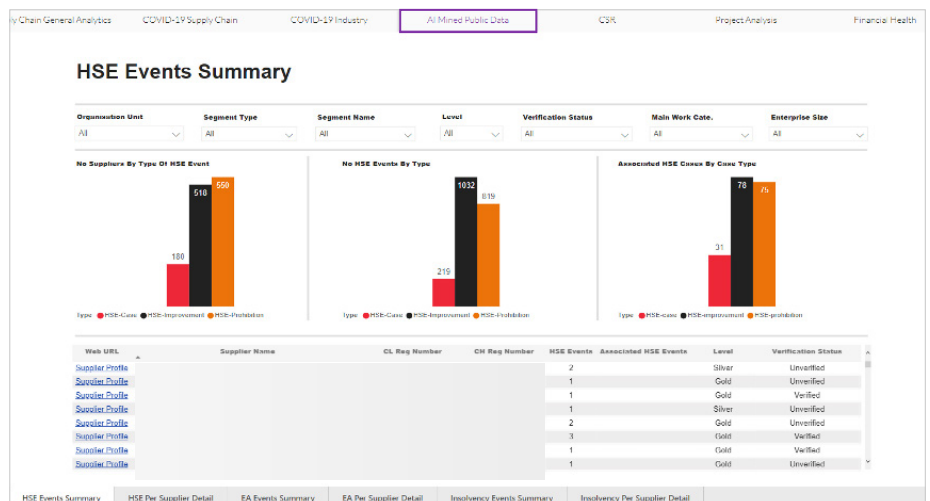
y Chain General Analytics | COVID-19 Supply Chain | COVID-19 Industry | AI Mined Public Data | CSR | Project Analysis | Financial Health

HSE Events Summary

Organisation Unit: All
Segment Type: All
Segment Name: All
Level: All
Verification Status: All
Main Work Cate.: All
Enterprise Size: All

No Suppliers By Type Of HSE Event
180 510 550
Type ● HSE-Case ● HSE-Improvement ● HSE-Prohibition

No HSE Events By Type
219 1032 819
Type ● HSE-Case ● HSE-Improvement ● HSE-Prohibition

Associated HSE Cases By Case Type
31 78 75
Type ● HSE-case ● HSE-improvement ● HSE-prohibition

| Web URL | Supplier Name | CL Reg Number | CH Reg Number | HSE Events | Associated HSE Events | Level | Verification Status |
|---|---|---|---|---|---|---|---|
| Supplier Profile | | | | 2 | | Silver | Unverified |
| Supplier Profile | | | | 1 | | Gold | Unverified |
| Supplier Profile | | | | 1 | | Gold | Verified |
| Supplier Profile | | | | 1 | | Silver | Unverified |
| Supplier Profile | | | | 2 | | Gold | Unverified |
| Supplier Profile | | | | 3 | | Gold | Verified |
| Supplier Profile | | | | 1 | | Gold | Verified |
| Supplier Profile | | | | 1 | | Gold | Unverified |

HSE Events Summary | HSE Per Supplier Detail | EA Events Summary | EA Per Supplier Detail | Insolvency Events Summary | Insolvency Per Supplier Detail